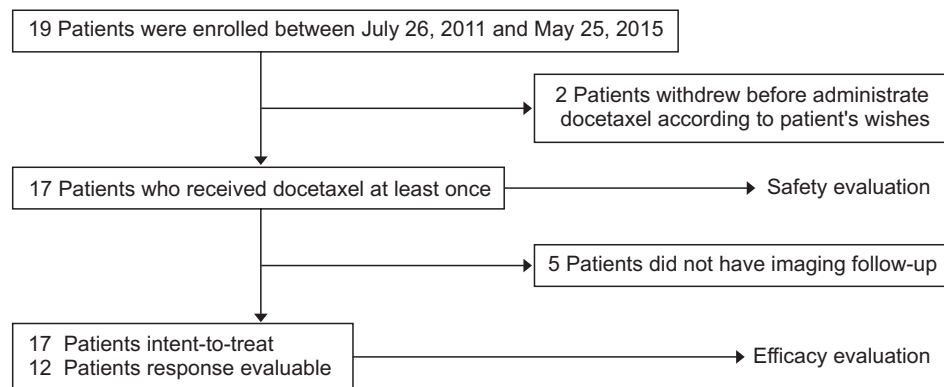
19 Patients were enrolled between July 26, 2011 and May 25, 2015

2 Patients withdrew before administrate docetaxel according to patient's wishes

17 Patients who received docetaxel at least once

Safety evaluation

5 Patients did not have imaging follow-up

17 Patients intent-to-treat
12 Patients response evaluable

Efficacy evaluation